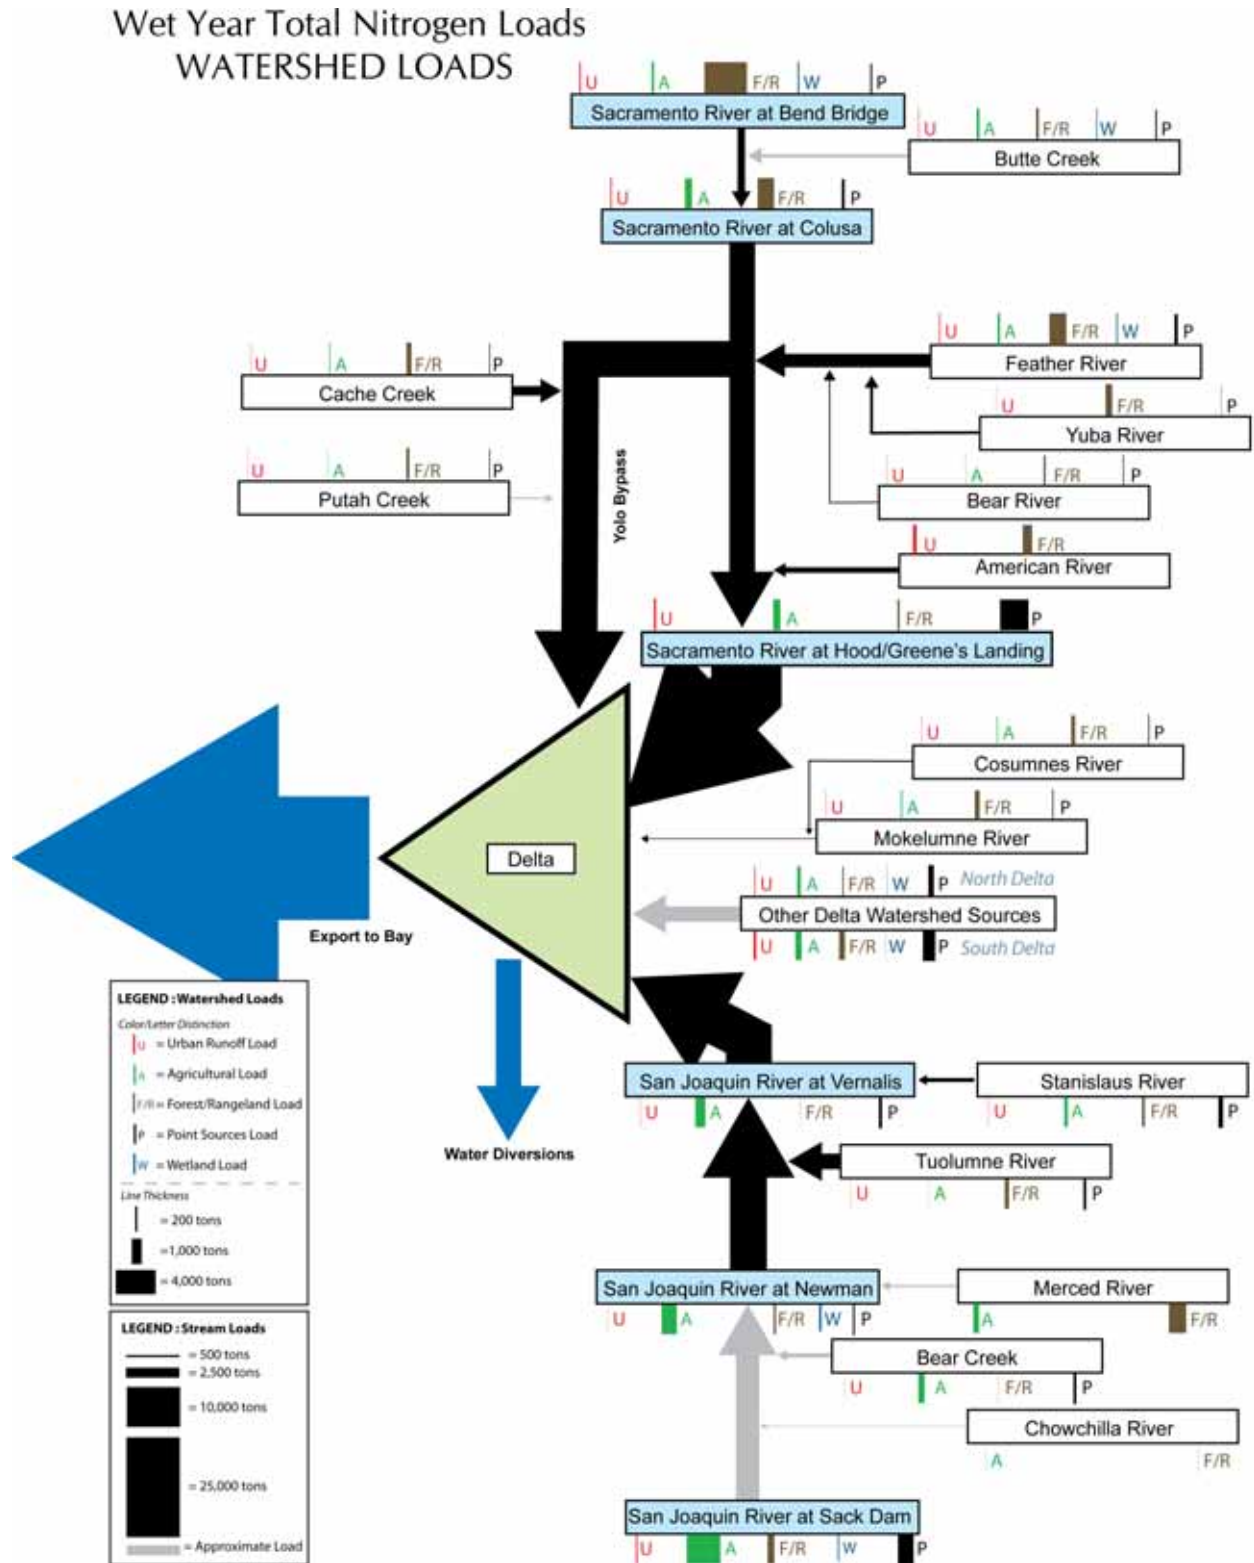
Wet Year Total Nitrogen Loads
WATERSHED LOADS

U A F/R W P
Sacramento River at Bend Bridge

U A F/R W P
Butte Creek

U A F/R P
Sacramento River at Colusa

U A F/R W P
Feather River

U A F/R P
Cache Creek

U F/R P
Yuba River

U A F/R P
Putah Creek

Yolo Bypass

U A F/R P
Bear River

U F/R
American River

U A F/R P
Sacramento River at Hood/Greene's Landing

U A F/R P
Cosumnes River

U A F/R P
Mokelumne River

Delta

U A F/R W P North Delta
Other Delta Watershed Sources
U A F/R W P South Delta

Export to Bay

Water Diversions

LEGEND : Watershed Loads
Color/Letter Distinction
U = Urban Runoff Load
A = Agricultural Load
F/R = Forest/Rangeland Load
P = Point Sources Load
W = Wetland Load
Line Thickness
= 200 tons
= 1,000 tons
= 4,000 tons

LEGEND : Stream Loads
= 500 tons
= 2,500 tons
= 10,000 tons
= 25,000 tons
= Approximate Load

San Joaquin River at Vernalis
U A F/R P

Stanislaus River
U A F/R P

Tuolumne River
U A F/R P

San Joaquin River at Newman
U A F/R W P

Merced River
A F/R

Bear Creek
U A F/R P

Chowchilla River
A F/R

San Joaquin River at Sack Dam
U A F/R W P